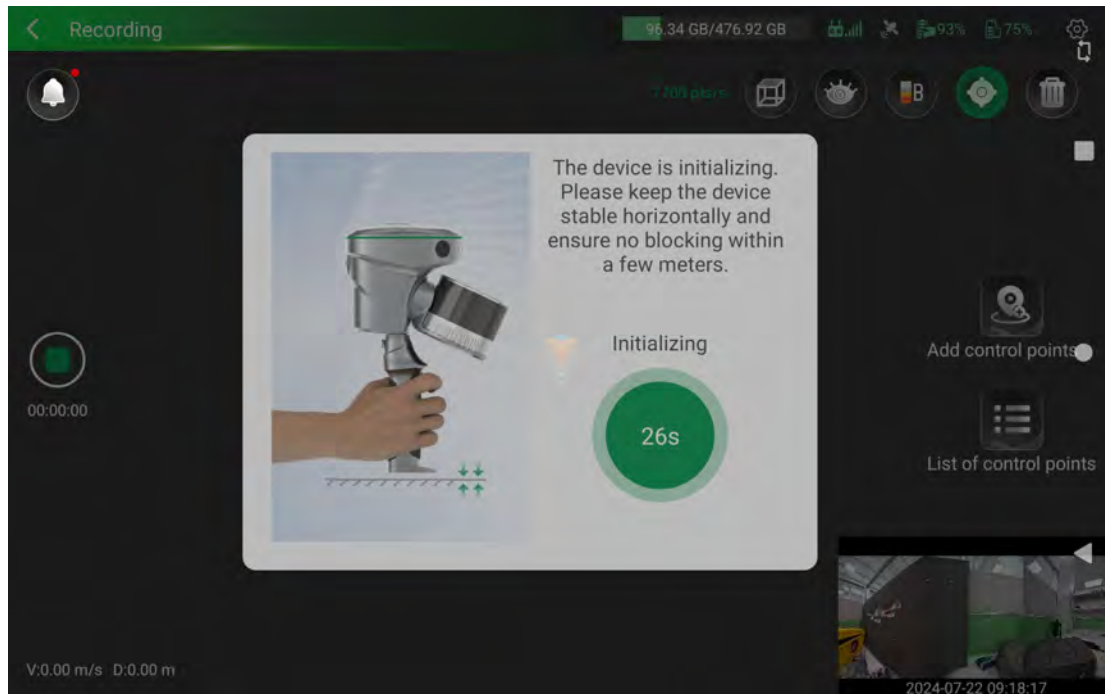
Recording

96.34 GB/476.92 GB

93%

75%

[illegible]

The device is initializing. Please keep the device stable horizontally and ensure no blocking within a few meters.

Initializing

26s

00:00:00

Add control points

List of control points

V:0.00 m/s D:0.00 m

2024-07-22 09:18:17